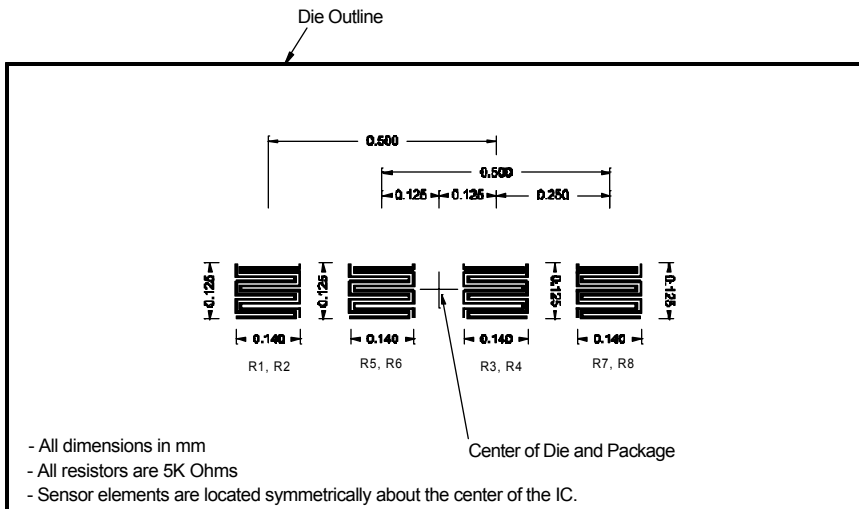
Die Outline

0.500

0.500

0.125 0.125 0.250

0.125 0.125 0.125 0.125

0.140 0.140 0.140 0.140

R1, R2 R5, R6 R3, R4 R7, R8

- All dimensions in mm
- All resistors are 5K Ohms
- Sensor elements are located symmetrically about the center of the IC.

Center of Die and Package